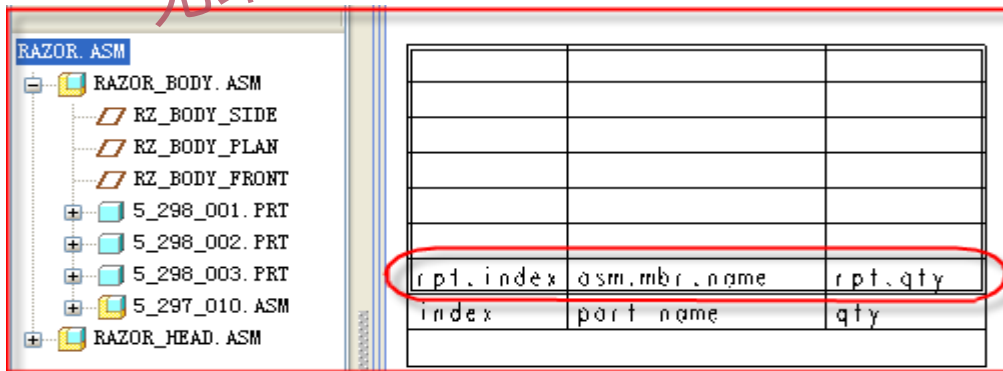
RAZOR.ASM
RAZOR_BODY.ASM
RZ_BODY_SIDE
RZ_BODY_PLAN
RZ_BODY_FRONT
5_298_001.PRT
5_298_002.PRT
5_298_003.PRT
5_297_010.ASM
RAZOR_HEAD.ASM

| | | |
|---|---|---|
| | | |
| | | |
| | | |
| | | |
| | | |
| | | |
| rpt.index | asm.mbr.name | rpt.qty |
| index | part name | qty |
| | | |